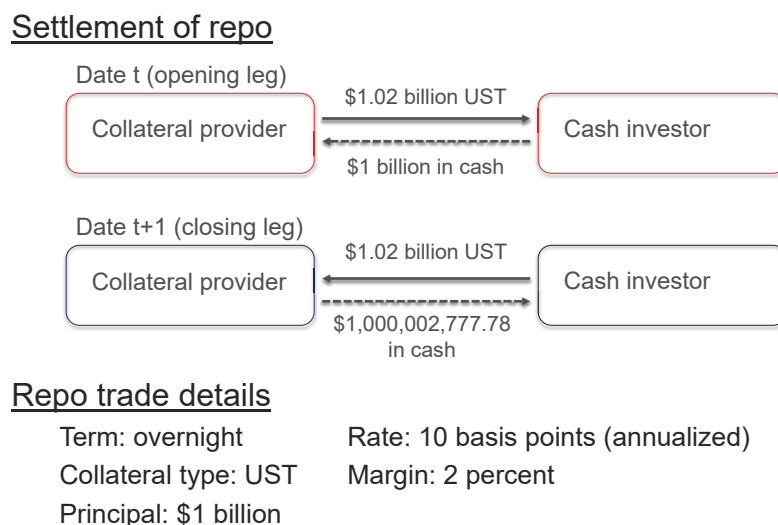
Settlement of repo

Date t (opening leg)

Collateral provider

$1.02 billion UST

$1 billion in cash

Cash investor

Date t+1 (closing leg)

Collateral provider

$1.02 billion UST

$1,000,002,777.78 in cash

Cash investor

Repo trade details

Term: overnight

Collateral type: UST

Principal: $1 billion

Rate: 10 basis points (annualized)

Margin: 2 percent